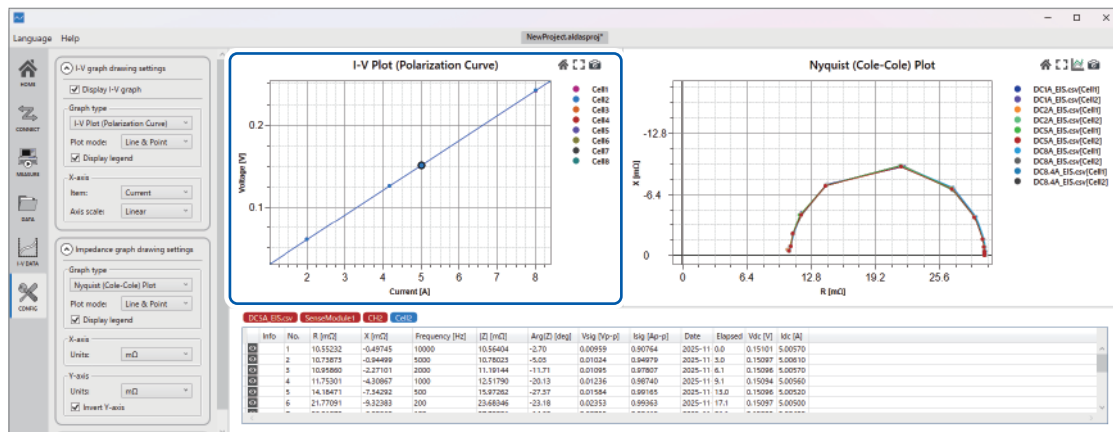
Language Help

NewProject.aldasproj*

HOME

CONNECT

MEASURE

DATA

I-V DATA

CONFIG

I-V graph drawing settings

Display I-V graph

Graph type

I-V Plot (Polarization Curve)

Plot mode: Line & Point

Display legend

X-axis

Item: Current

Axis scale: Linear

Impedance graph drawing settings

Graph type

Nyquist (Cole-Cole) Plot

Plot mode: Line & Point

Display legend

X-axis

Units: mΩ

Y-axis

Units: mΩ

Invert Y-axis

I-V Plot (Polarization Curve)

Voltage [V]

0.2

0.1

2 3 4 5 6 7 8

Current [A]

Cell1
Cell2
Cell3
Cell4
Cell5
Cell6
Cell7
Cell8

Nyquist (Cole-Cole) Plot

X [mΩ]

-12.8

-6.4

0

0 6.4 12.8 19.2 25.6

R [mΩ]

DC1A_EIS.csv[Cell1]
DC1A_EIS.csv[Cell2]
DC2A_EIS.csv[Cell1]
DC2A_EIS.csv[Cell2]
DC5A_EIS.csv[Cell1]
DC5A_EIS.csv[Cell2]
DC8A_EIS.csv[Cell1]
DC8A_EIS.csv[Cell2]
DC8.4A_EIS.csv[Cell1]
DC8.4A_EIS.csv[Cell2]

DC5A_EIS.csv SenseModule1 CH2 Cell2

| Info | No. | R [mΩ] | X [mΩ] | Frequency [Hz] | \|Z\| [mΩ] | Arg(Z) [deg] | Vsig [Vp-p] | Isig [Ap-p] | Date | Elapsed | Vdc [V] | Idc [A] |
|---|---|---|---|---|---|---|---|---|---|---|---|---|
| | 1 | 10.55232 | -0.49745 | 10000 | 10.56404 | -2.70 | 0.00959 | 0.90764 | 2025-11 | 0.0 | 0.15101 | 5.00570 |
| | 2 | 10.73873 | -0.94499 | 5000 | 10.78023 | -5.05 | 0.01024 | 0.94979 | 2025-11 | 3.0 | 0.15097 | 5.00610 |
| | 3 | 10.95860 | -2.27101 | 2000 | 11.19144 | -11.71 | 0.01095 | 0.97807 | 2025-11 | 6.1 | 0.15096 | 5.00570 |
| | 4 | 11.75301 | -4.30867 | 1000 | 12.51790 | -20.13 | 0.01236 | 0.98740 | 2025-11 | 9.1 | 0.15094 | 5.00560 |
| | 5 | 14.18471 | -7.34292 | 500 | 15.97262 | -27.37 | 0.01584 | 0.99165 | 2025-11 | 13.0 | 0.15096 | 5.00520 |
| | 6 | 21.77091 | -9.32383 | 200 | 23.68346 | -23.18 | 0.02353 | 0.99363 | 2025-11 | 17.1 | 0.15097 | 5.00900 |